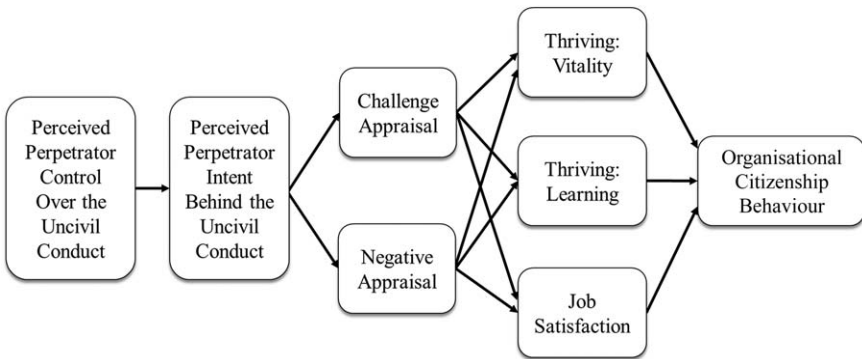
Perceived Perpetrator Control Over the Uncivil Conduct

Perceived Perpetrator Intent Behind the Uncivil Conduct

Challenge Appraisal

Negative Appraisal

Thriving: Vitality

Thriving: Learning

Job Satisfaction

Organisational Citizenship Behaviour